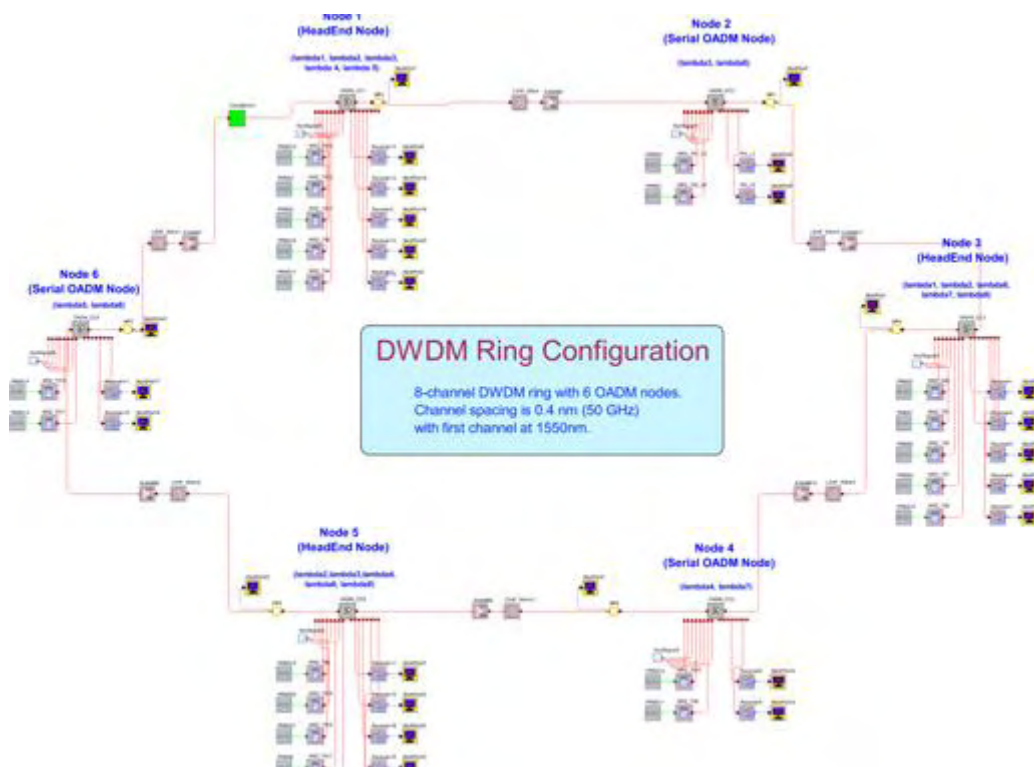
Node 1
(HeadEnd Node)

(lambda1, lambda2, lambda3, lambda 4, lambda 5)

Node 2
(Serial OADM Node)

(lambda3, lambda6)

Node 3
(HeadEnd Node)

(lambda1, lambda2, lambda6, lambda7, lambda8)

Node 6
(Serial OADM Node)

(lambda5, lambda8)

DWDM Ring Configuration

8-channel DWDM ring with 6 OADM nodes.
Channel spacing is 0.4 nm (50 GHz)
with first channel at 1550nm.

Node 5
(HeadEnd Node)

(lambda2, lambda3, lambda4, lambda5, lambda8)

Node 4
(Serial OADM Node)

(lambda4, lambda7)